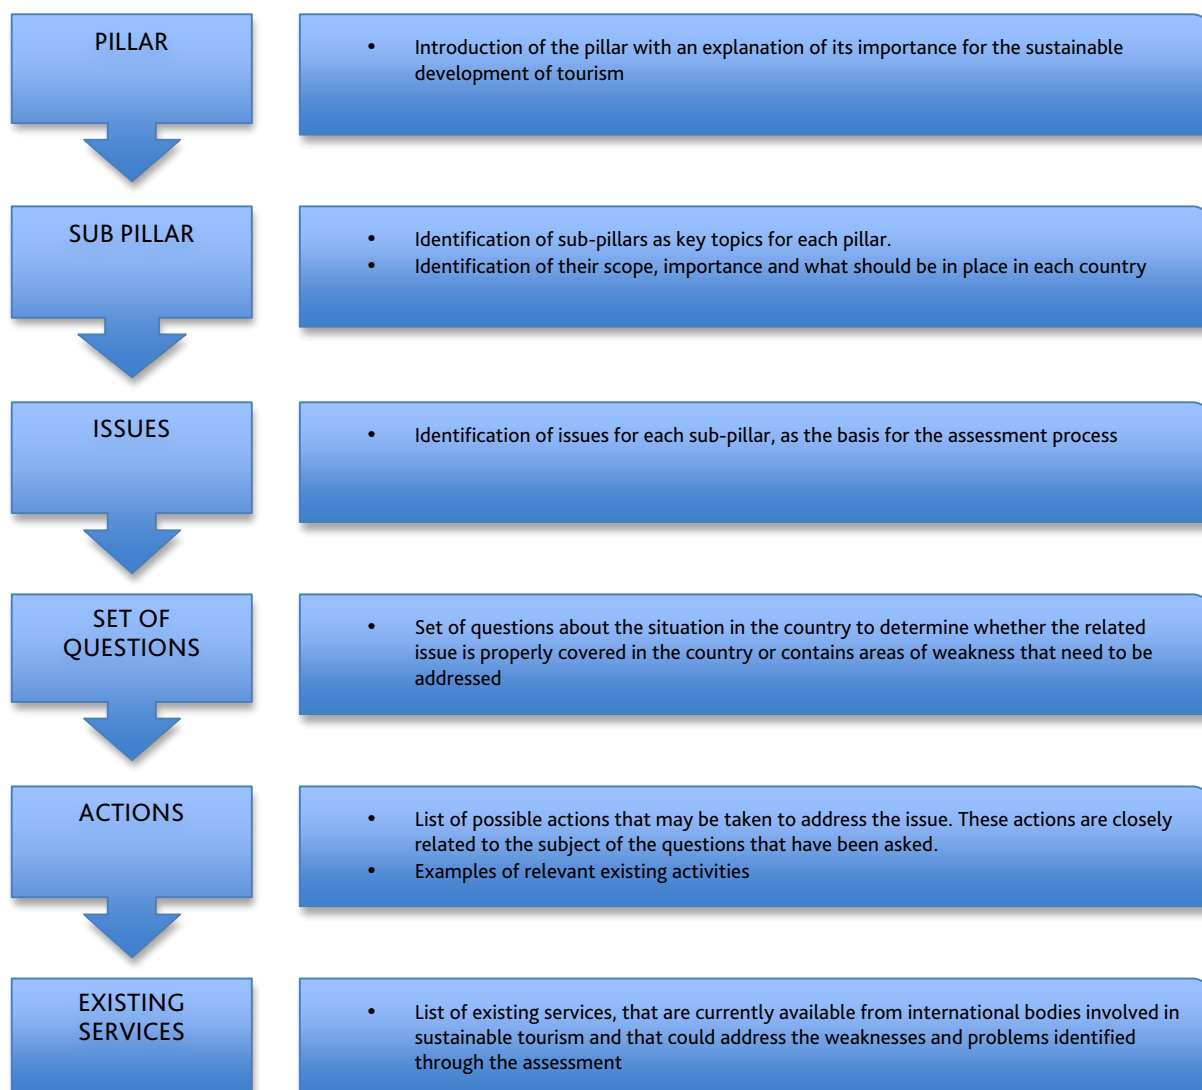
PILLAR

• Introduction of the pillar with an explanation of its importance for the sustainable development of tourism

SUB PILLAR

• Identification of sub-pillars as key topics for each pillar.
• Identification of their scope, importance and what should be in place in each country

ISSUES

• Identification of issues for each sub-pillar, as the basis for the assessment process

SET OF QUESTIONS

• Set of questions about the situation in the country to determine whether the related issue is properly covered in the country or contains areas of weakness that need to be addressed

ACTIONS

• List of possible actions that may be taken to address the issue. These actions are closely related to the subject of the questions that have been asked.
• Examples of relevant existing activities

EXISTING SERVICES

• List of existing services, that are currently available from international bodies involved in sustainable tourism and that could address the weaknesses and problems identified through the assessment